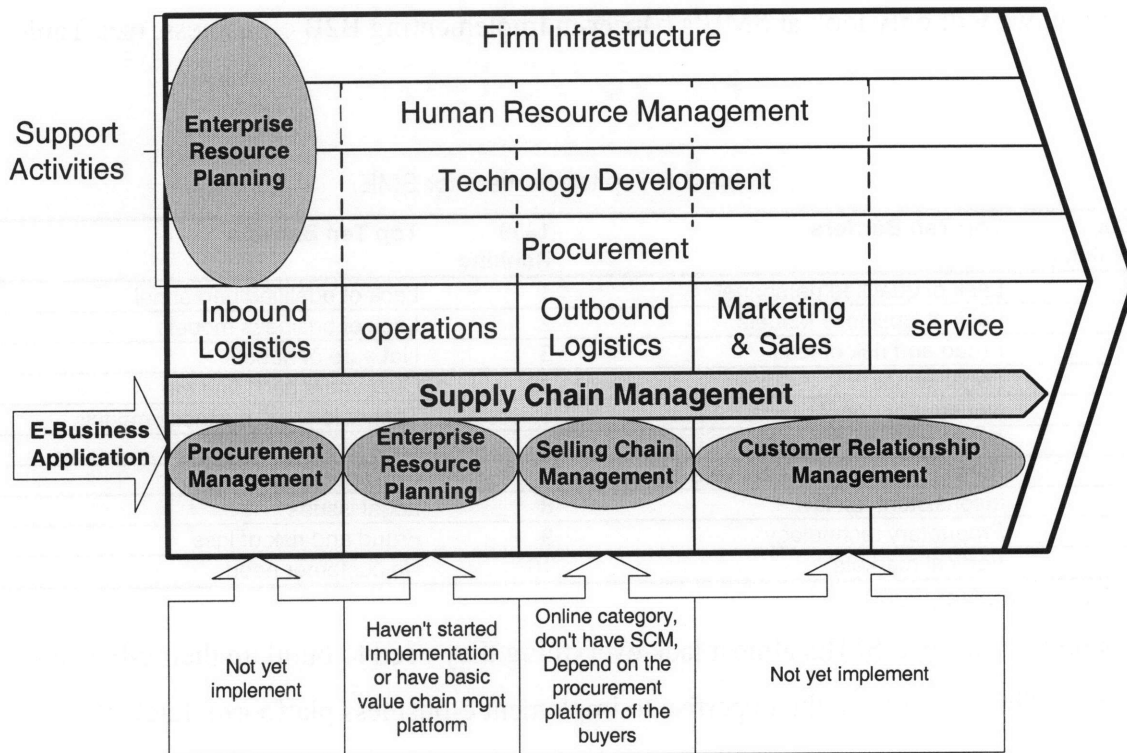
Support Activities

Enterprise Resource Planning

Firm Infrastructure

Human Resource Management

Technology Development

Procurement

Inbound Logistics

operations

Outbound Logistics

Marketing & Sales

service

Supply Chain Management

E-Business Application

Procurement Management

Enterprise Resource Planning

Selling Chain Management

Customer Relationship Management

Not yet implement

Haven't started Implementation or have basic value chain mgnt platform

Online category, don't have SCM, Depend on the procurement platform of the buyers

Not yet implement